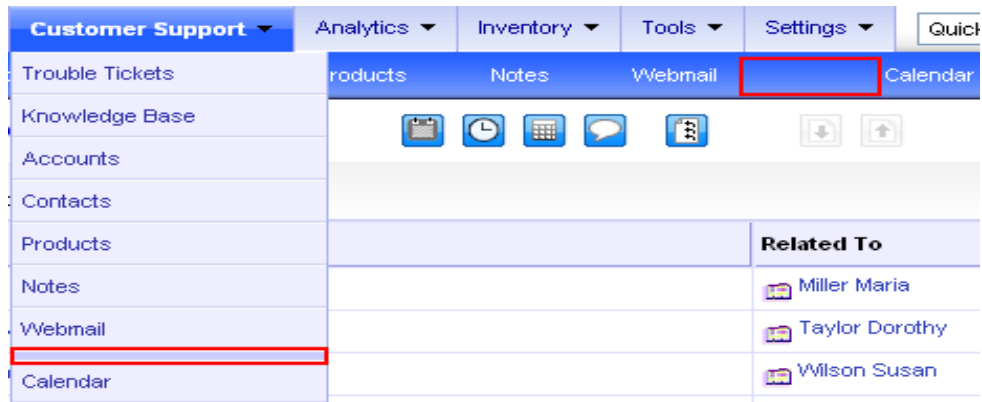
Customer Support ▾ Analytics ▾ Inventory ▾ Tools ▾ Settings ▾ Quick

Trouble Tickets
Knowledge Base
Accounts
Contacts
Products
Notes
Webmail
Calendar

roducts Notes Webmail Calendar

Related To
Miller Maria
Taylor Dorothy
Wilson Susan